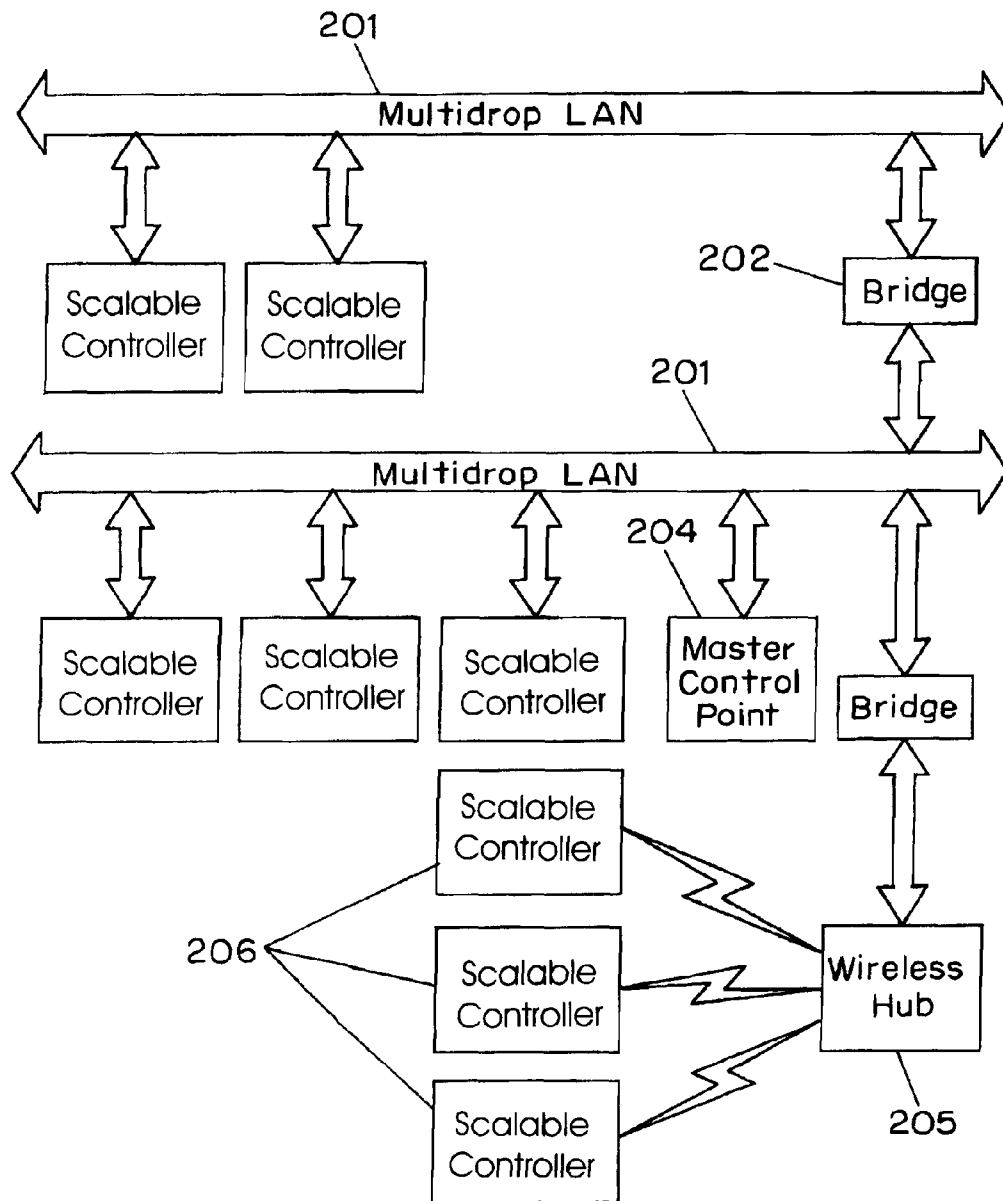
201

Multidrop LAN

Scalable Controller

Scalable Controller

202

Bridge

201

Multidrop LAN

204

Scalable Controller

Scalable Controller

Scalable Controller

Master Control Point

Bridge

Scalable Controller

206

Scalable Controller

Wireless Hub

Scalable Controller

205